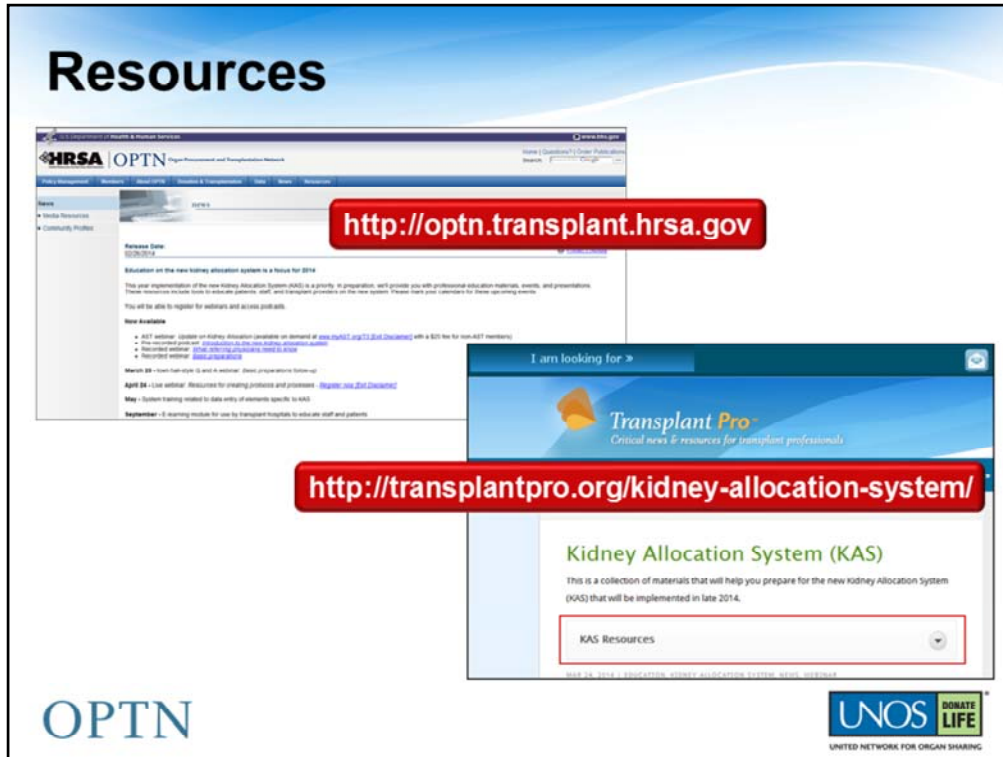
Resources

U.S. Department of Health & Human Services

www.hhs.gov

HRSA | OPTN Organ Procurement and Transplantation Network

Home | Questions? | Order Publications

Search: Google

Policy Management | Members | About OPTN | Donation & Transplantation | Data | News | Resources

News

Media Resources

Community Profiles

NEWS

http://optn.transplant.hrsa.gov

Release Date: 02/26/2014

Education on the new kidney allocation system is a focus for 2014

This year implementation of the new Kidney Allocation System (KAS) is a priority. In preparation, we'll provide you with professional education materials, events, and presentations. These resources include tools to educate patients, staff, and transplant providers on the new system. Please mark your calendars for these upcoming events.

You will be able to register for webinars and access podcasts.

Now Available

AST webinar: Update on Kidney allocation (available on demand at www.myAST.org/73 [Exit Disclaimer] with a $25 fee for non-AST members)

Pre-recorded podcast: Introduction to the new kidney allocation system

Recorded webinar: What referring physicians need to know

Recorded webinar: Basic preparations

March 20 – town hall-style Q and A webinar: Basic preparations follow-up

April 24 – Live webinar: Resources for creating protocols and processes - Register now [Exit Disclaimer]

May – System training related to data entry of elements specific to KAS

September – E-learning module for use by transplant hospitals to educate staff and patients

I am looking for »

Transplant Pro
Critical news & resources for transplant professionals

http://transplantpro.org/kidney-allocation-system/

Kidney Allocation System (KAS)

This is a collection of materials that will help you prepare for the new Kidney Allocation System (KAS) that will be implemented in late 2014.

KAS Resources

MAR 24, 2014 | EDUCATION, KIDNEY ALLOCATION SYSTEM, NEWS, WEBINAR

OPTN

UNOS DONATE LIFE
UNITED NETWORK FOR ORGAN SHARING